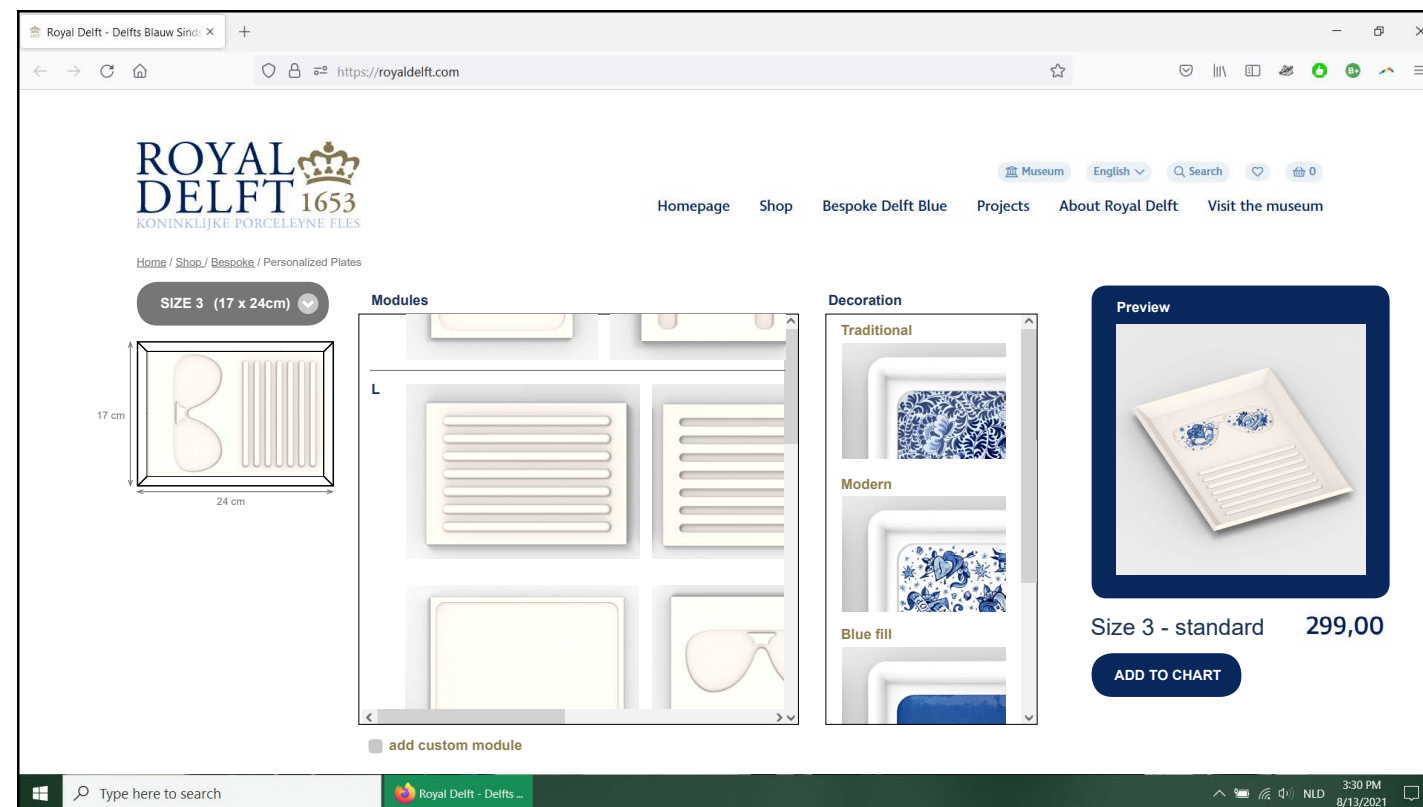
Royal Delft - Delfts Blauw Sinds ×

https://royaldelft.com

ROYAL DELFT 1653
KONINKLIJKE PORCELEYNE FLES

Museum English Search 0

Homepage Shop Bespoke Delft Blue Projects About Royal Delft Visit the museum

Home / Shop / Bespoke / Personalized Plates

SIZE 3 (17 x 24cm)

17 cm

24 cm

Modules

L

Decoration

Traditional

Modern

Blue fill

add custom module

Preview

Size 3 - standard 299,00

ADD TO CHART

Type here to search

Royal Delft - Delfts ...

NLD 3:30 PM 8/13/2021